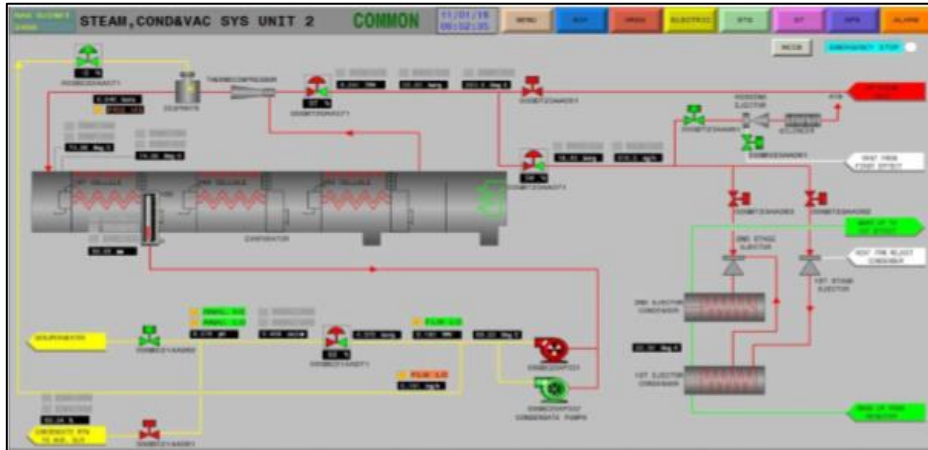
STEAM,COND&VAC SYS UNIT 2

COMMON

MENU

ELECTRIC

ALARM

EVAPORATOR

CONDENSATE PUMPS

2ND STAGE EJECTOR

1ST STAGE EJECTOR

2ND EJECTOR CONDENSER

1ST EJECTOR CONDENSER

HOGGING EJECTOR

THERMOCOMPRESSOR

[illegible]